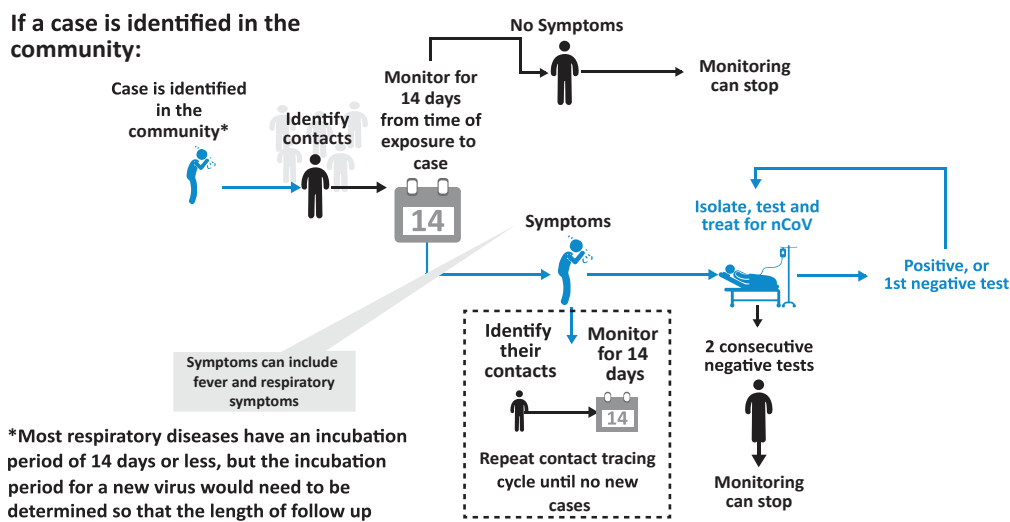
If a case is identified in the community:

Case is identified in the community*

Identify contacts

Monitor for 14 days from time of exposure to case

14

No Symptoms

Monitoring can stop

Symptoms

Isolate, test and treat for nCoV

Positive, or 1st negative test

2 consecutive negative tests

Monitoring can stop

Symptoms can include fever and respiratory symptoms

Identify their contacts

Monitor for 14 days

14

Repeat contact tracing cycle until no new cases

*Most respiratory diseases have an incubation period of 14 days or less, but the incubation period for a new virus would need to be determined so that the length of follow up